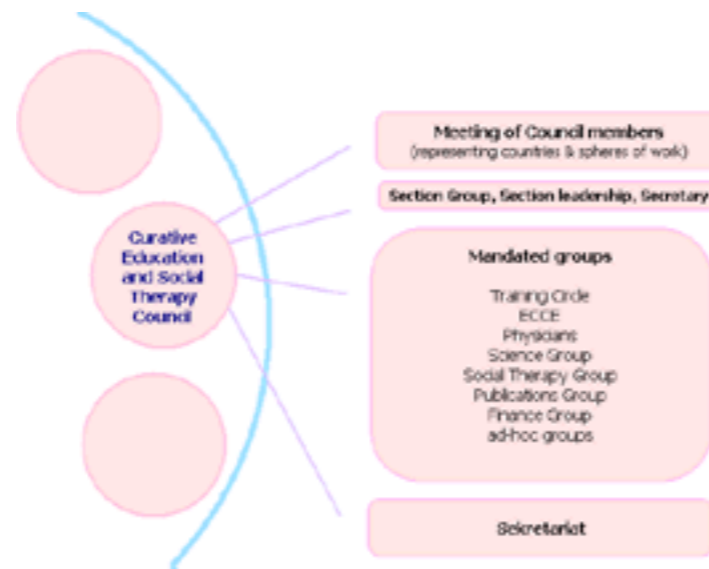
Curative Education and Social Therapy Council

Meeting of Council members
(representing countries & spheres of work)

Section Group, Section leadership, Secretary

Mandated groups

Training Circle
ECCE
Physicians
Science Group
Social Therapy Group
Publications Group
Finance Group
ad-hoc groups

Sekretariat